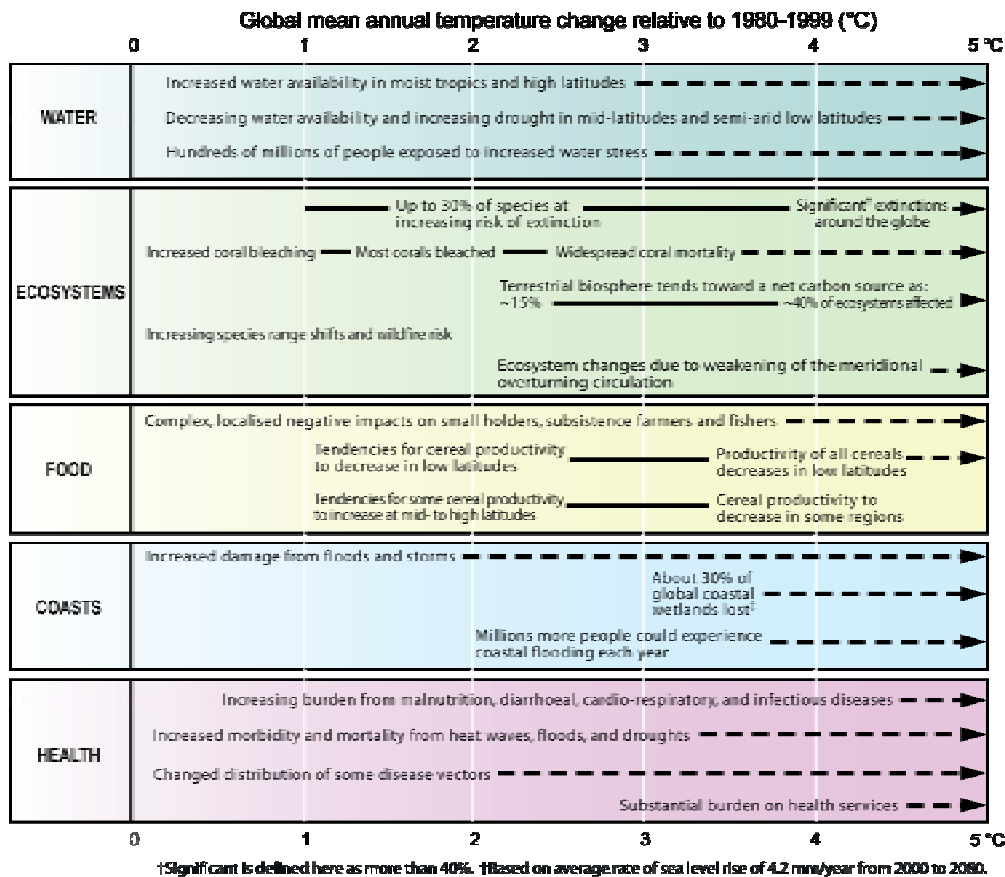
Global mean annual temperature change relative to 1980-1999 (°C)

0 1 2 3 4 5 °C

WATER

Increased water availability in moist tropics and high latitudes

Decreasing water availability and increasing drought in mid-latitudes and semi-arid low latitudes

Hundreds of millions of people exposed to increased water stress

ECOSYSTEMS

Up to 30% of species at increasing risk of extinction

Significant† extinctions around the globe

Increased coral bleaching

Most corals bleached

Widespread coral mortality

Terrestrial biosphere tends toward a net carbon source as: ~15% ~40% of ecosystems affected

Increasing species range shifts and wildfire risk

Ecosystem changes due to weakening of the meridional overturning circulation

FOOD

Complex, localised negative impacts on small holders, subsistence farmers and fishers

Tendencies for cereal productivity to decrease in low latitudes

Productivity of all cereals decreases in low latitudes

Tendencies for some cereal productivity to increase at mid- to high latitudes

Cereal productivity to decrease in some regions

COASTS

Increased damage from floods and storms

About 30% of global coastal wetlands lost‡

Millions more people could experience coastal flooding each year

HEALTH

Increasing burden from malnutrition, diarrhoeal, cardio-respiratory, and infectious diseases

Increased morbidity and mortality from heat waves, floods, and droughts

Changed distribution of some disease vectors

Substantial burden on health services

0 1 2 3 4 5 °C

†Significant is defined here as more than 40%. ‡Based on average rate of sea level rise of 4.2 mm/year from 2000 to 2080.